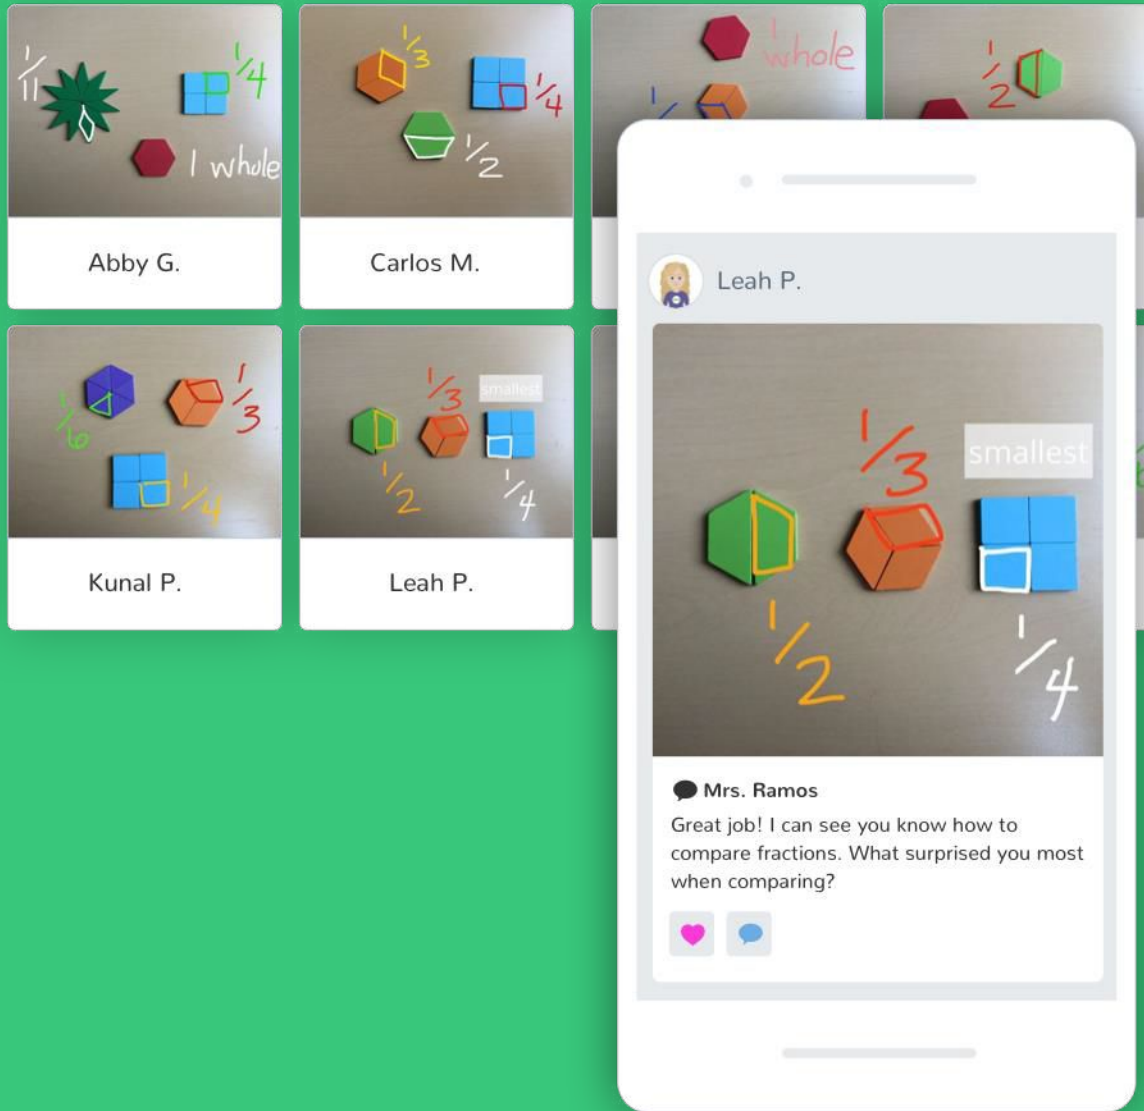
$\frac{1}{11}$ $\frac{1}{4}$ 1 whole

Abby G.

$\frac{1}{3}$ $\frac{1}{4}$ $\frac{1}{2}$

Carlos M.

1 whole

$\frac{1}{2}$

$\frac{1}{6}$ $\frac{1}{3}$ $\frac{1}{4}$

Kunal P.

$\frac{1}{3}$ smallest $\frac{1}{2}$ $\frac{1}{4}$

Leah P.

Leah P.

$\frac{1}{3}$ smallest $\frac{1}{2}$ $\frac{1}{4}$

Mrs. Ramos

Great job! I can see you know how to compare fractions. What surprised you most when comparing?